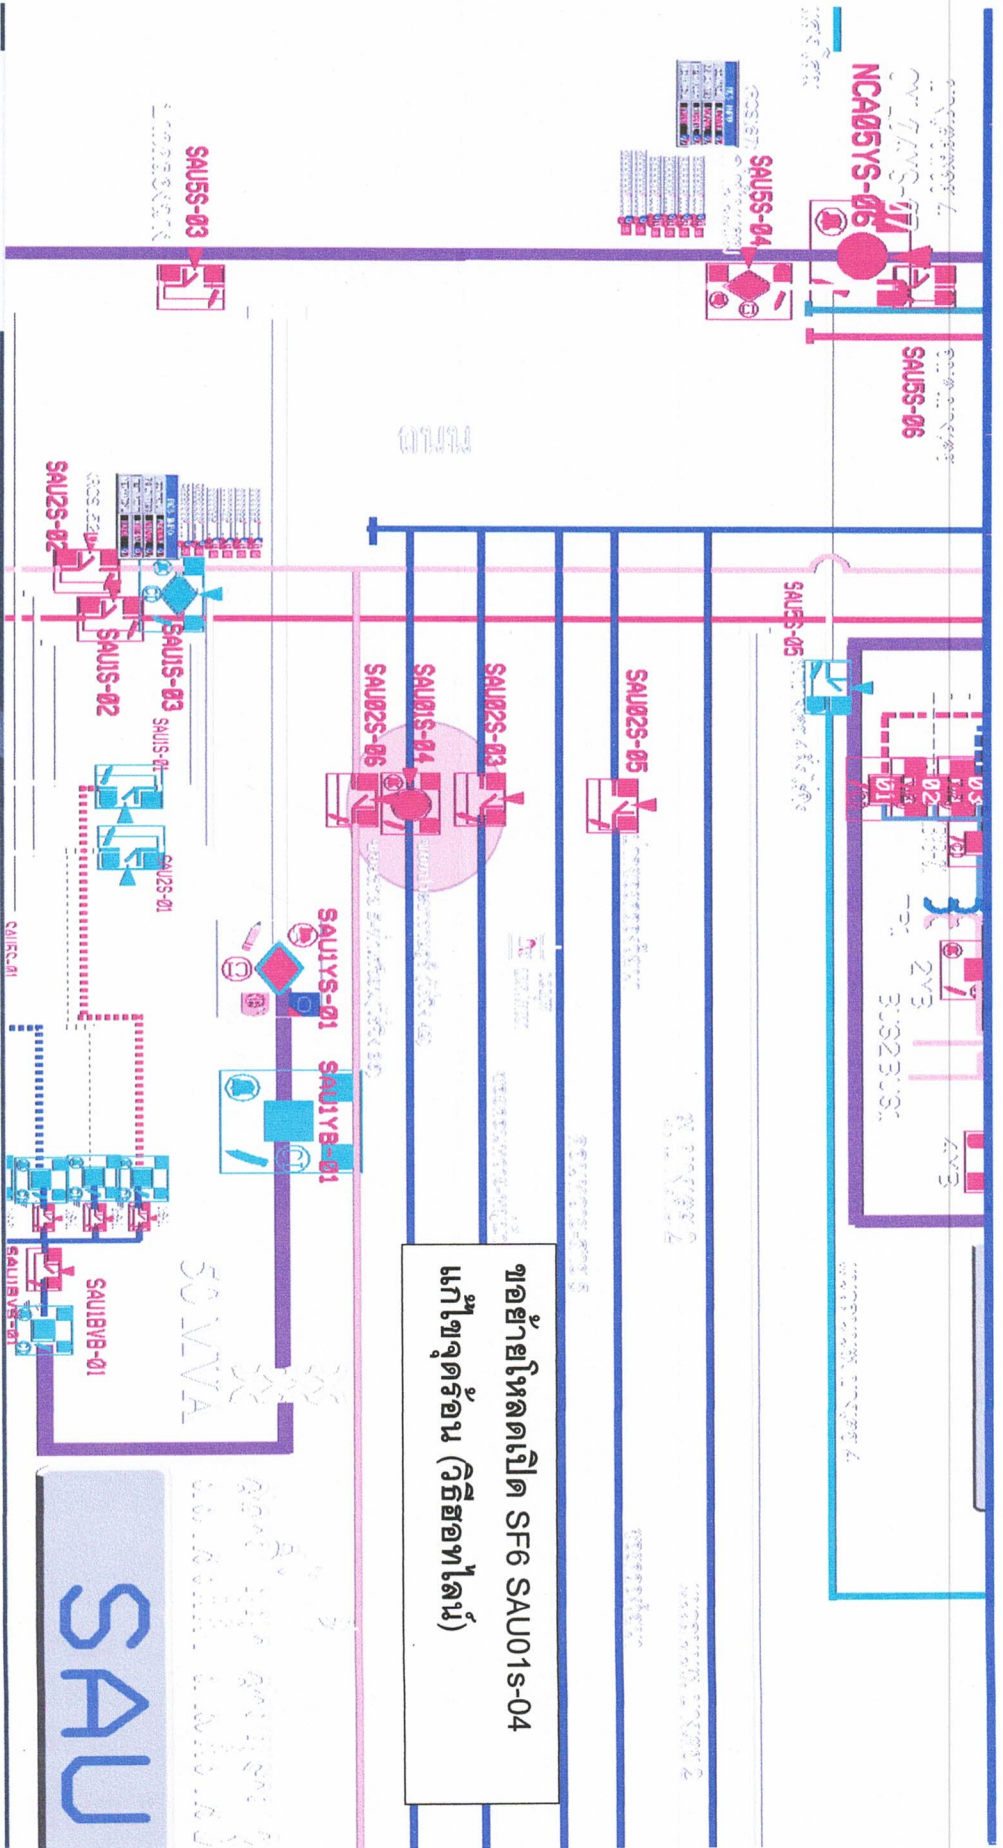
NCA05YS-06
SAU5S-04
SAU5S-03
SAU5S-06
SAU5S-05
SAU2S-02
SAU1S-03
SAU1S-02
SAU1S-01
SAU2S-01
SAU02S-06
SAU01S-04
SAU02S-03
SAU02S-05
SAU1YS-01
SAU1YB-01
SAU1BYB-01
SAU1BYS-01
SAU1BC-01
03
02
01
2Y3
BUS2BUS
4Y3
50 MVA
SAU

ขอย้ายโหลดเปิด SF6 SAU01s-04
แก้ไขจุดร้อน (วิธีฮอทไลน์)